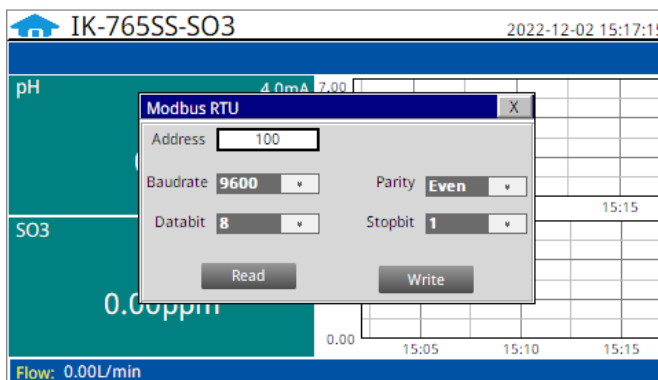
IK-765SS-SO3

2022-12-02 15:17:15

pH

4.0mA

7.00

Modbus RTU

X

Address 100

Baudrate 9600

Parity Even

Databit 8

Stopbit 1

Read

Write

15:15

SO3

0.00ppm

0.00

15:05

15:10

15:15

Flow: 0.00L/min